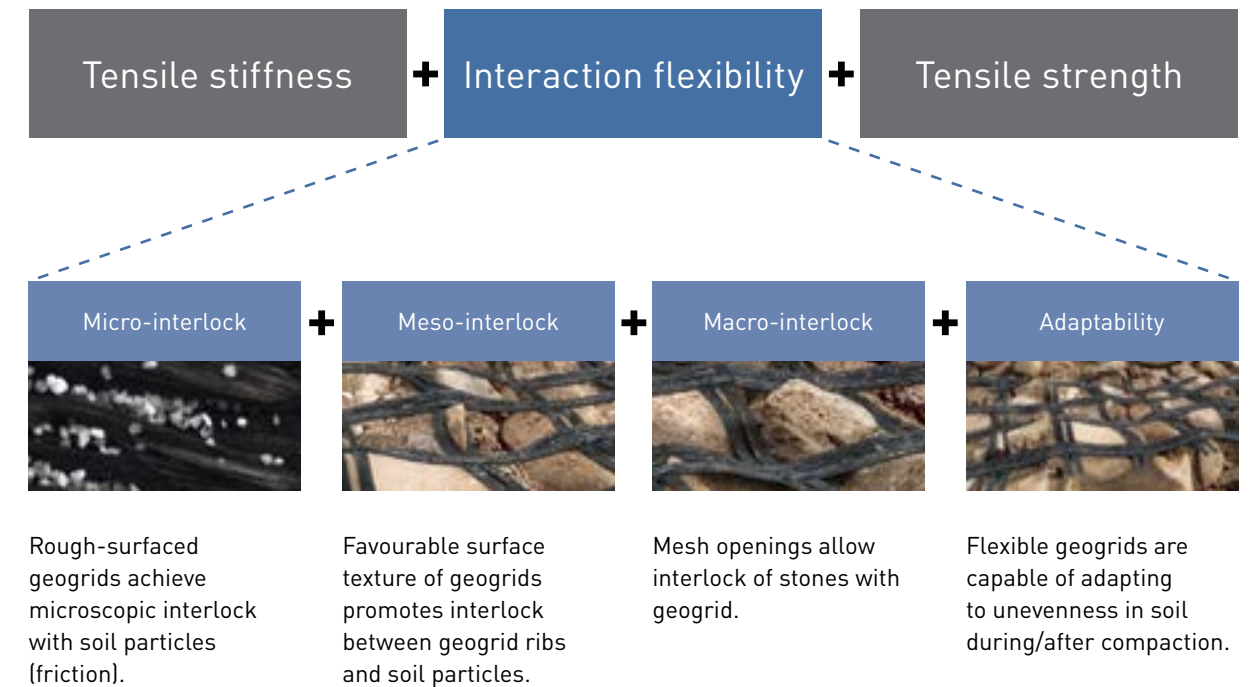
Tensile stiffness + Interaction flexibility + Tensile strength

Micro-interlock + Meso-interlock + Macro-interlock + Adaptability

Rough-surfaced geogrids achieve microscopic interlock with soil particles (friction).

Favourable surface texture of geogrids promotes interlock between geogrid ribs and soil particles.

Mesh openings allow interlock of stones with geogrid.

Flexible geogrids are capable of adapting to unevenness in soil during/after compaction.